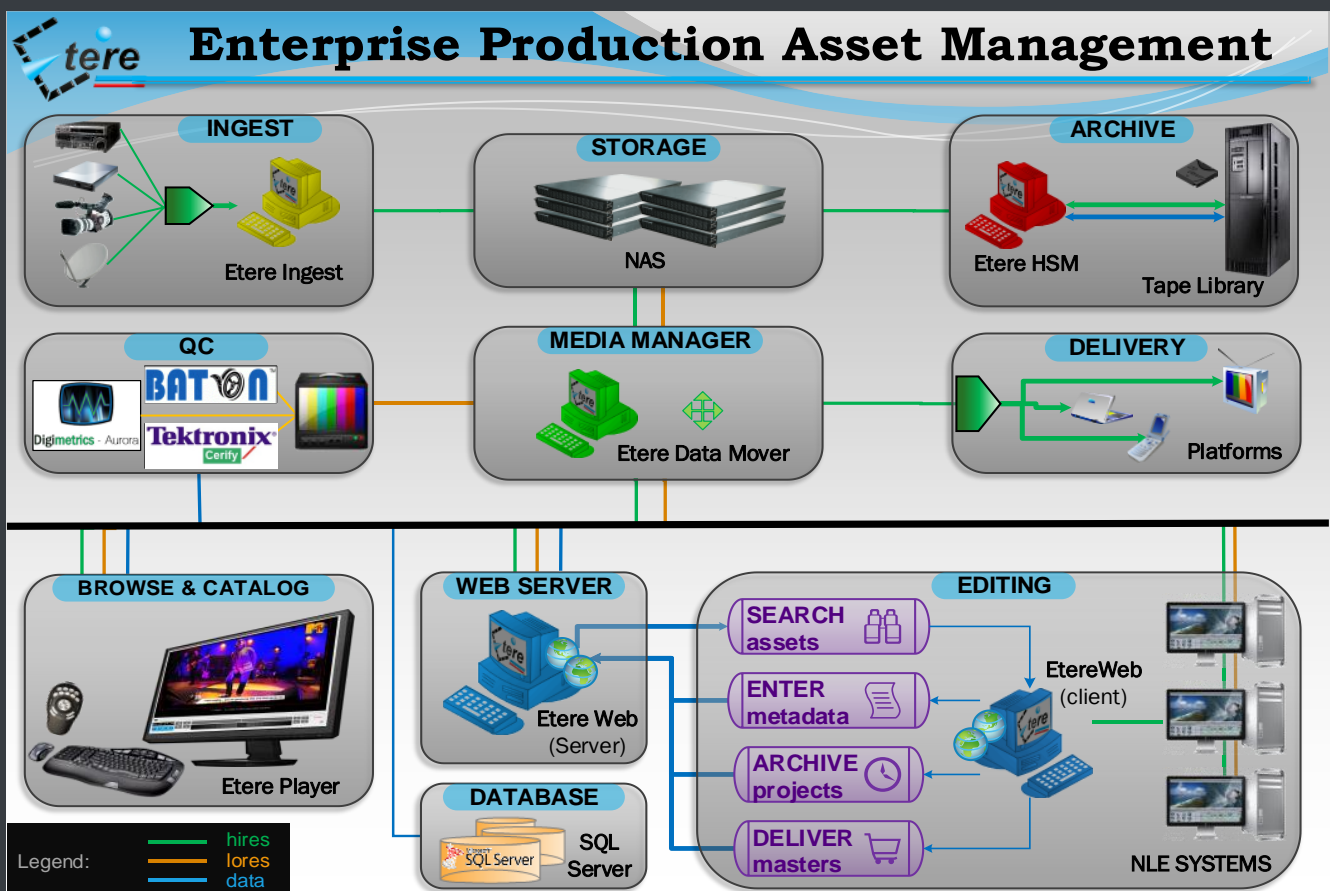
tere

Enterprise Production Asset Management

INGEST

Etere Ingest

STORAGE

NAS

ARCHIVE

Etere HSM

Tape Library

QC

Digimetrics - Aurora

BATON

Tektronix
Cerify

MEDIA MANAGER

Etere Data Mover

DELIVERY

Platforms

BROWSE & CATALOG

Etere Player

WEB SERVER

Etere Web
(Server)

EDITING

SEARCH
assets

ENTER
metadata

ARCHIVE
projects

DELIVER
masters

EtereWeb
(client)

NLE SYSTEMS

DATABASE

SQL Server

SQL
Server

Legend:
hires
lores
data